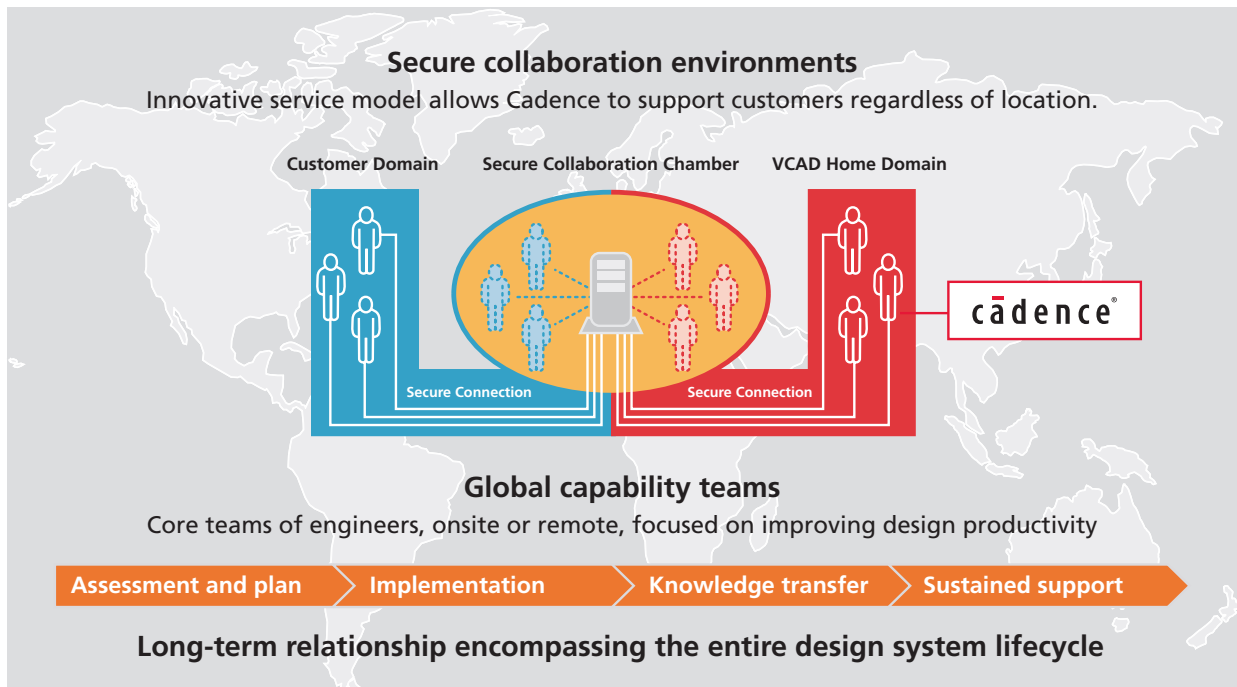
Secure collaboration environments

Innovative service model allows Cadence to support customers regardless of location.

Customer Domain

Secure Collaboration Chamber

VCAD Home Domain

cādence®

Secure Connection

Secure Connection

Global capability teams

Core teams of engineers, onsite or remote, focused on improving design productivity

Assessment and plan

Implementation

Knowledge transfer

Sustained support

Long-term relationship encompassing the entire design system lifecycle